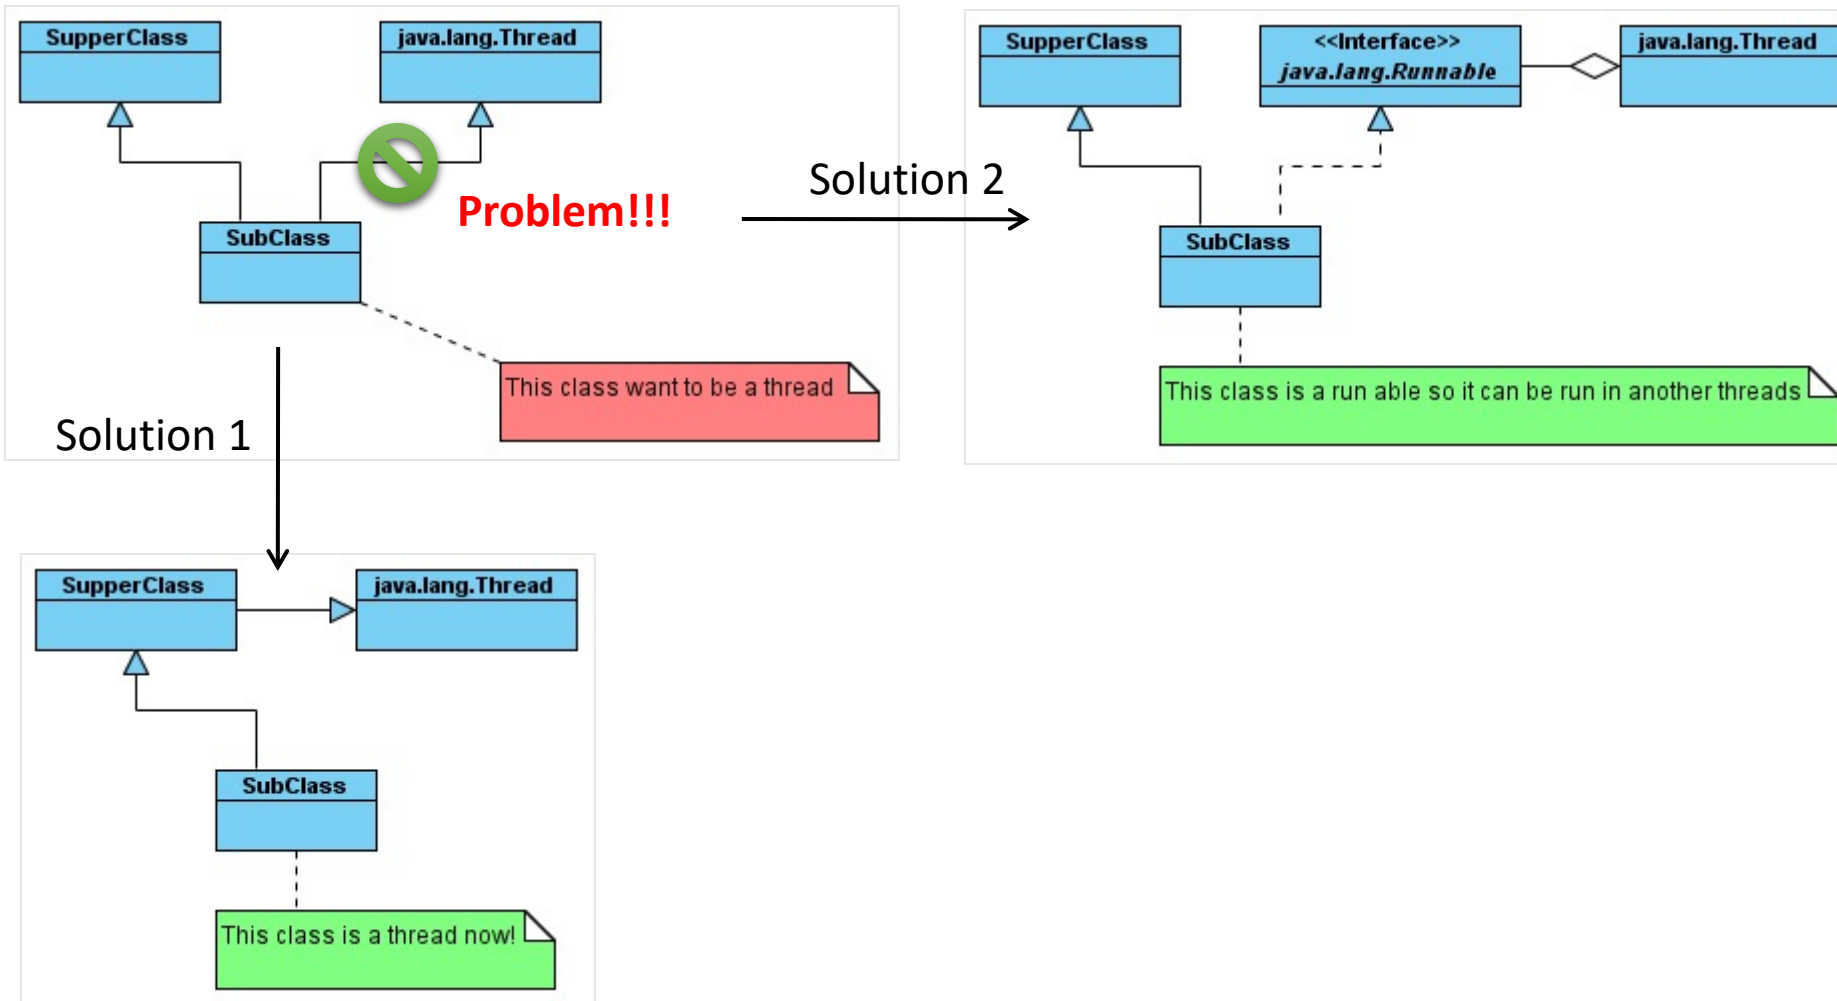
SupperClass

java.lang.Thread

Problem!!!

SubClass

This class want to be a thread

Solution 2

SupperClass

<<Interface>>
java.lang.Runnable

java.lang.Thread

SubClass

This class is a run able so it can be run in another threads

Solution 1

SupperClass

java.lang.Thread

SubClass

This class is a thread now!